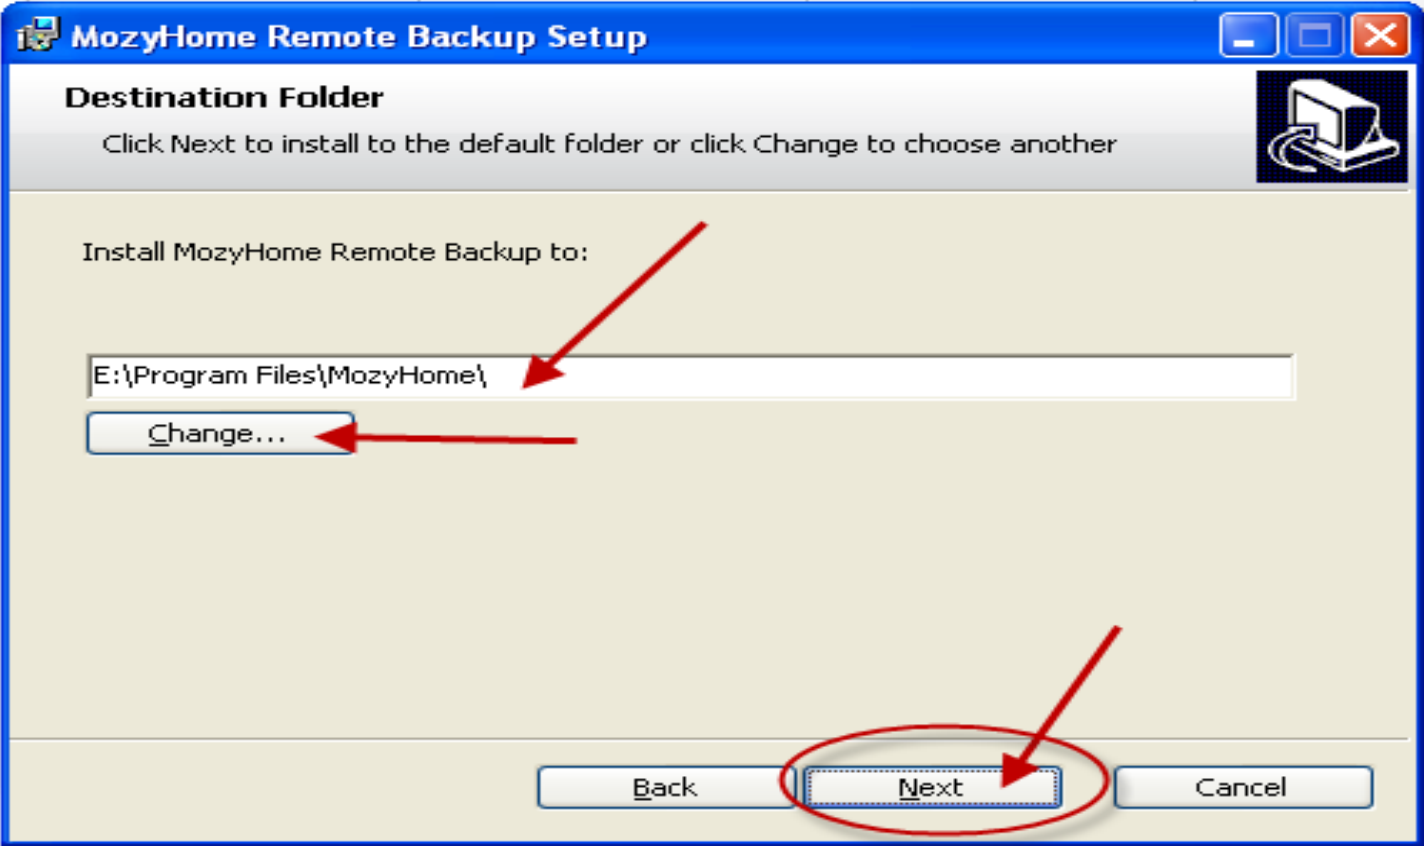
MozyHome Remote Backup Setup

Destination Folder

Click Next to install to the default folder or click Change to choose another

Install MozyHome Remote Backup to:

E:\Program Files\MozyHome\

Change...

Back

Next

Cancel